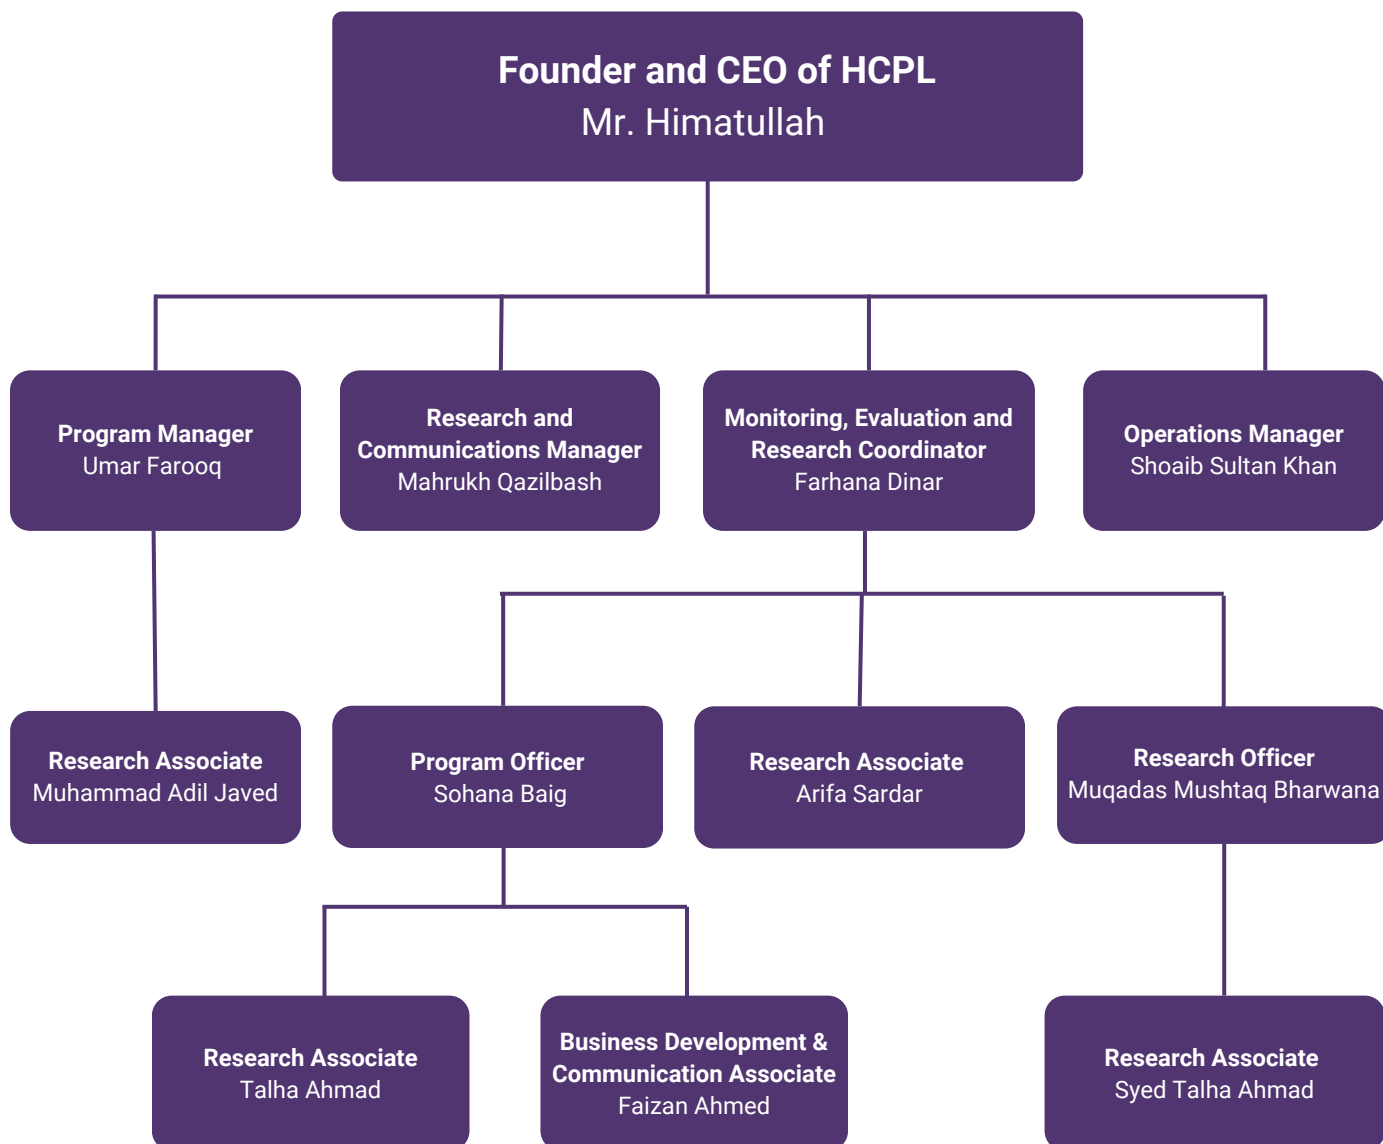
Founder and CEO of HCPL
Mr. Himatullah

Program Manager
Umar Farooq

Research and Communications Manager
Mahrukh Qazilbash

Monitoring, Evaluation and Research Coordinator
Farhana Dinar

Operations Manager
Shoaib Sultan Khan

Research Associate
Muhammad Adil Javed

Program Officer
Sohana Baig

Research Associate
Arifa Sardar

Research Officer
Muqadas Mushtaq Bharwana

Research Associate
Talha Ahmad

Business Development & Communication Associate
Faizan Ahmed

Research Associate
Syed Talha Ahmad